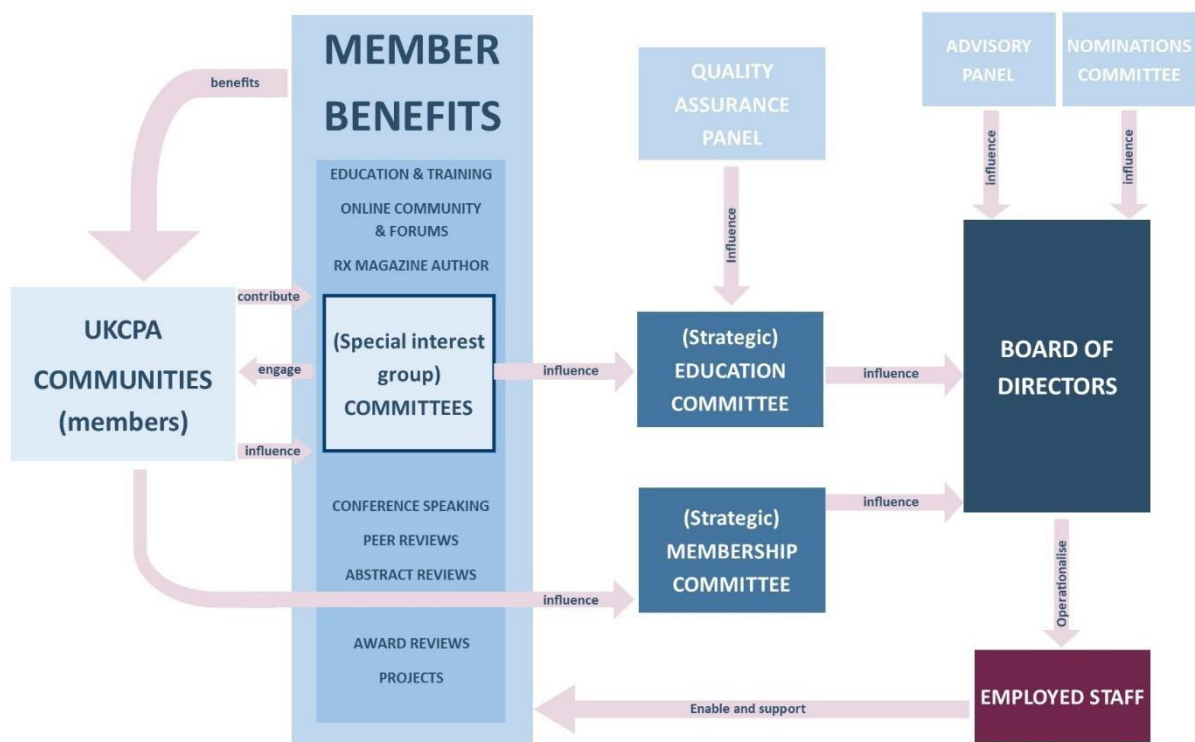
MEMBER BENEFITS

benefits

EDUCATION & TRAINING
ONLINE COMMUNITY & FORUMS
RX MAGAZINE AUTHOR

QUALITY ASSURANCE PANEL

ADVISORY PANEL

NOMINATIONS COMMITTEE

influence

influence

influence

UKCPA COMMUNITIES (members)

contribute

engage

influence

(Special interest group) COMMITTEES

influence

(Strategic) EDUCATION COMMITTEE

influence

BOARD OF DIRECTORS

CONFERENCE SPEAKING
PEER REVIEWS
ABSTRACT REVIEWS

(Strategic) MEMBERSHIP COMMITTEE

influence

influence

Operationalise

AWARD REVIEWS
PROJECTS

Enable and support

EMPLOYED STAFF